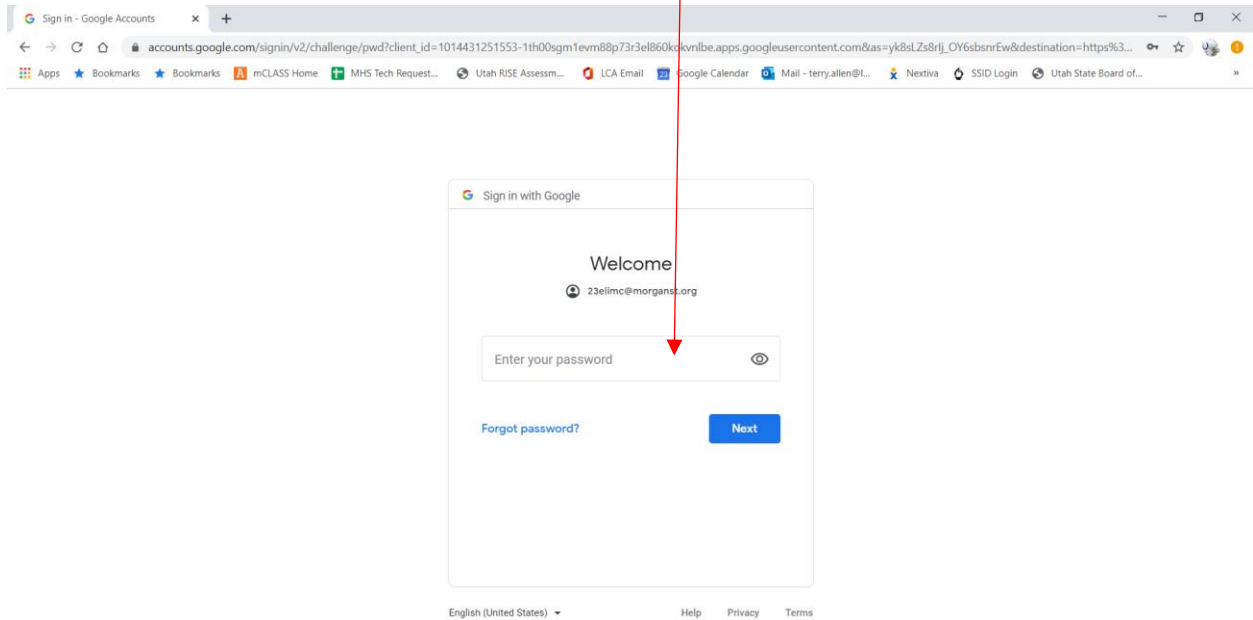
Sign in - Google Accounts

accounts.google.com/signin/v2/challenge/pwd?client_id=1014431251553-1th00sgm1evm88p73r3el860kokvnlbe.apps.googleusercontent.com&as=yk8sLZs8rlj_OY6sbsnrEw&destination=https%3...

Apps Bookmarks Bookmarks mCLASS Home MHS Tech Request... Utah RISE Assessm... LCA Email Google Calendar Mail - terry.allen@l... Nextiva SSID Login Utah State Board of...

Sign in with Google

Welcome

23ellmc@morgansd.org

Enter your password

Forgot password?

Next

English (United States)

Help Privacy Terms